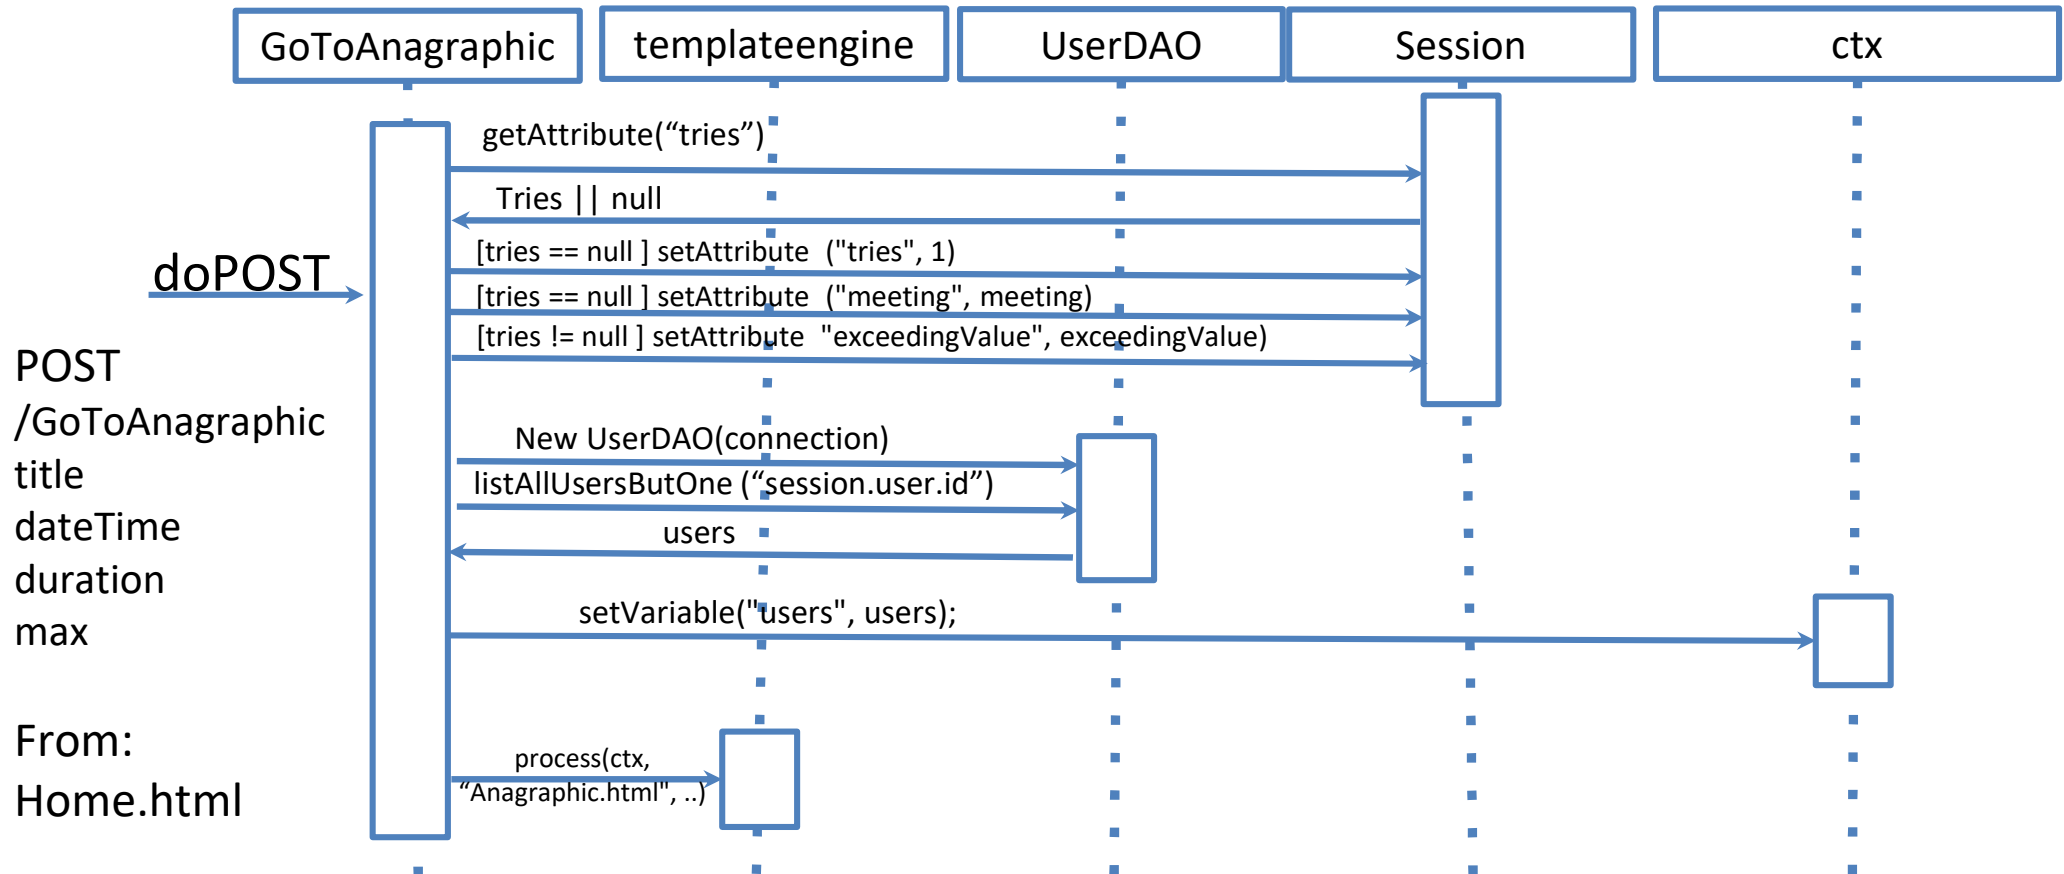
GoToAnagraphic

templateengine

UserDAO

Session

ctx

getAttribute(“tries”)

Tries || null

[tries == null ] setAttribute ("tries", 1)

[tries == null ] setAttribute ("meeting", meeting)

[tries != null ] setAttribute "exceedingValue", exceedingValue)

doPOST

POST
/GoToAnagraphic
title
dateTime
duration
max

New UserDAO(connection)

listAllUsersButOne (“session.user.id”)

users

setVariable("users", users);

From:
Home.html

process(ctx, “Anagraphic.html", ..)